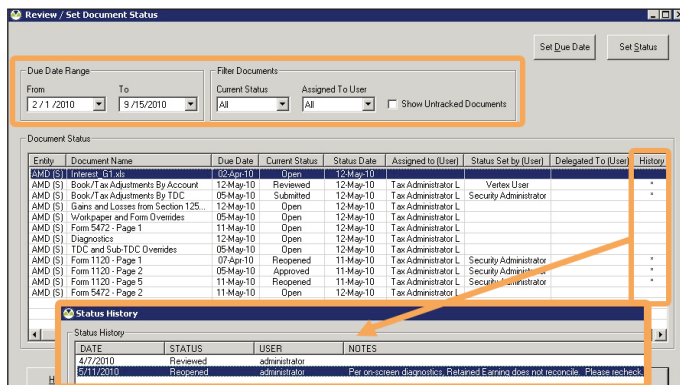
Review / Set Document Status

Set Due Date | Set Status

Due Date Range
From 2/1/2010
To 9/15/2010

Filter Documents
Current Status All
Assigned To User All
Show Untracked Documents

Document Status

| Entity | Document Name | Due Date | Current Status | Status Date | Assigned to (User) | Status Set by (User) | Delegated To (User) | History |
|---|---|---|---|---|---|---|---|---|
| AMD (S) | Interest_G1.xls | 02-Apr-10 | Open | 12-May-10 | | | | |
| AMD (S) | Book/Tax Adjustments By Account | 12-May-10 | Reviewed | 12-May-10 | Tax Administrator L | Vertex User | | * |
| AMD (S) | Book/Tax Adjustments By TDC | 05-May-10 | Submitted | 12-May-10 | Tax Administrator L | Security Administrator | | * |
| AMD (S) | Gains and Losses from Section 125... | 12-May-10 | Open | 12-May-10 | Tax Administrator L | | | |
| AMD (S) | Workpaper and Form Overrides | 05-May-10 | Open | 12-May-10 | Tax Administrator L | | | |
| AMD (S) | Form 5472 - Page 1 | 11-May-10 | Open | 12-May-10 | Tax Administrator L | | | |
| AMD (S) | Diagnostics | 12-May-10 | Open | 12-May-10 | Tax Administrator L | | | |
| AMD (S) | TDC and Sub-TDC Overrides | 05-May-10 | Open | 12-May-10 | Tax Administrator L | | | |
| AMD (S) | Form 1120 - Page 1 | 07-Apr-10 | Reopened | 11-May-10 | Tax Administrator L | Security Administrator | | * |
| AMD (S) | Form 1120 - Page 2 | 05-May-10 | Approved | 11-May-10 | Tax Administrator L | Security Administrator | | * |
| AMD (S) | Form 1120 - Page 5 | 11-May-10 | Reopened | 11-May-10 | Tax Administrator L | Security Administrator | | * |
| AMD (S) | Form 5472 - Page 2 | 11-May-10 | Open | 12-May-10 | Tax Administrator L | | | |

Status History

Status History

| DATE | STATUS | USER | NOTES |
|---|---|---|---|
| 4/7/2010 | Reviewed | administrator | |
| 5/11/2010 | Reopened | administrator | Per on-screen diagnostics, Retained Earning does not reconcile. Please recheck. |